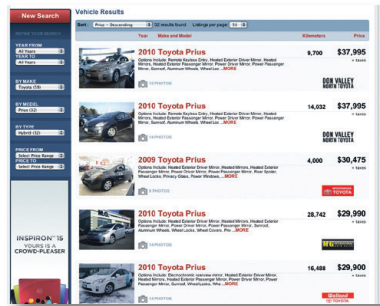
New Search

Vehicle Results

Sort: Price – Descending | 32 results found | Listings per page: 30

YEAR FROM
All Years
YEAR TO
All Years

BY MAKE
Toyota (35)

BY MODEL
Prius (32)

BY TYPE
Hybrid (32)

PRICE FROM
Select Price Range
PRICE TO
Select Price Range

INSPIRON™15
YOURS IS A CROWD-PLEASER

| Year | Make and Model | Kilometers | Price |
|---|---|---|---|
| 2010 Toyota Prius | Options include: Remote Keyless Entry, Heated Exterior Driver Mirror, Heated Mirrors, Heated Exterior Passenger Mirror, Power Driver Mirror, Power Passenger Mirror, Aluminum Wheels, Wheel Loc ...MORE | 9,700 | $37,995 + taxes |
| 2010 Toyota Prius | Options include: Heated Exterior Driver Mirror, Heated Mirrors, Heated Exterior Passenger Mirror, Power Driver Mirror, Power Passenger Mirror, Sunroof, Aluminum Wheels, Wheel Loc ...MORE | 14,032 | $37,995 + taxes |
| 2009 Toyota Prius | Options include: Heated Exterior Driver Mirror, Heated Mirrors, Heated Exterior Passenger Mirror, Power Driver Mirror, Power Passenger Mirror, Rear Spoiler, Wheel Locks, Privacy Glass, Power Window ...MORE | 4,000 | $30,475 + taxes |
| 2010 Toyota Prius | Options include: Heated Exterior Driver Mirror, Heated Mirrors, Heated Exterior Passenger Mirror, Power Driver Mirror, Power Passenger Mirror, Sunroof, Aluminum Wheels, Wheel Locks, Pw ...MORE | 28,742 | $29,990 + taxes |
| 2010 Toyota Prius | Options include: Electrochromic rearview mirror, Heated Exterior Driver Mirror, Heated Mirrors, Power Driver Mirror, Power Passenger Mirror, Sunroof, Aluminum Wheels ...MORE | 16,488 | $29,900 + taxes |

DON VALLEY NORTH TOYOTA
DON VALLEY NORTH TOYOTA
TOYOTA
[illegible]
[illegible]